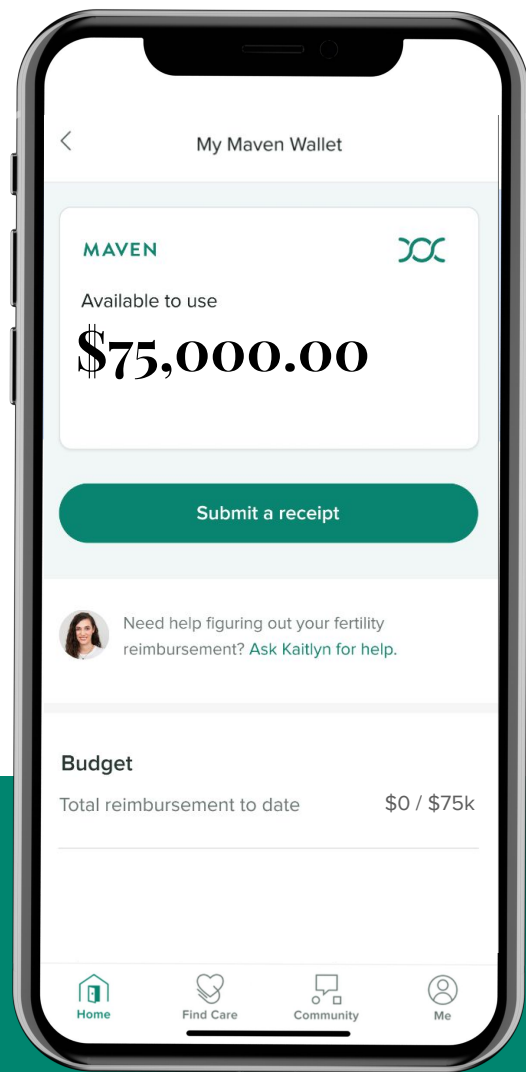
<

My Maven Wallet

MAVEN

Available to use

$75,000.00

Submit a receipt

Need help figuring out your fertility reimbursement? Ask Kaitlyn for help.

Budget

Total reimbursement to date

$0 / $75k

Home

Find Care

Community

Me